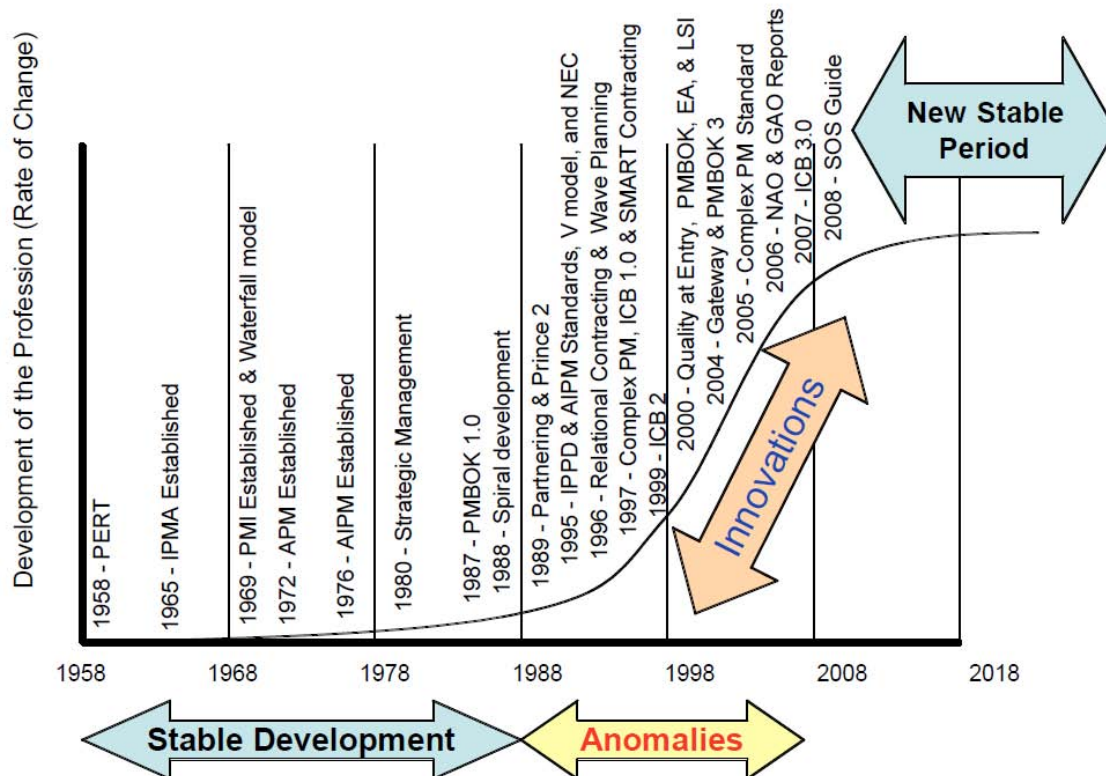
Development of the Profession (Rate of Change)

1958 - PERT
1965 - IPMA Established
1969 - PMI Established & Waterfall model
1972 - APM Established
1976 - AIPM Established
1980 - Strategic Management
1987 - PMBOK 1.0
1988 - Spiral development
1989 - Partnering & Prince 2
1995 - IPPD & AIPM Standards, V model, and NEC
1996 - Relational Contracting & Wave Planning
1997 - Complex PM, ICB 1.0 & SMART Contracting
1999 - ICB 2
2000 - Quality at Entry, PMBOK, EA, & LSI
2004 - Gateway & PMBOK 3
2005 - Complex PM Standard
2006 - NAO & GAO Reports
2007 - ICB 3.0
2008 - SOS Guide

New Stable Period

Innovations

1958
1968
1978
1988
1998
2008
2018

Stable Development
Anomalies